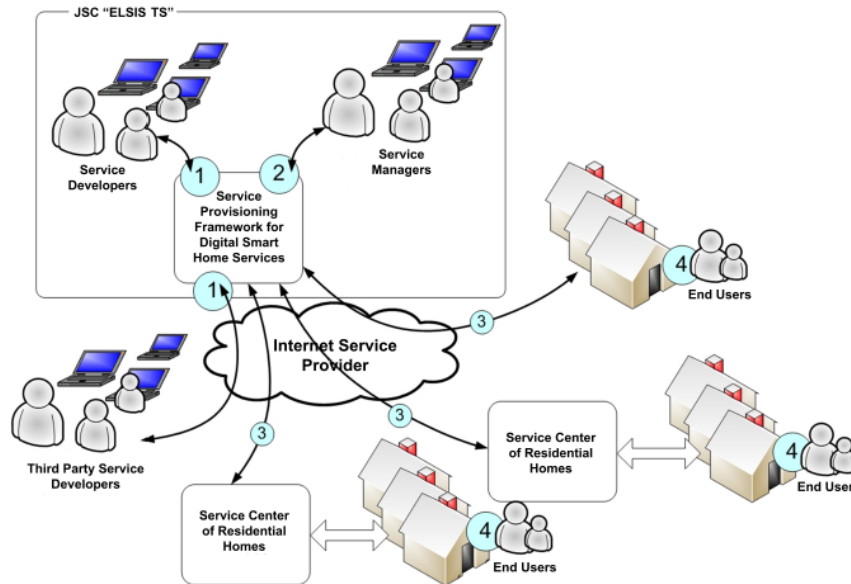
JSC "ELSIS TS"

Service Developers

1

2

Service Managers

Service Provisioning Framework for Digital Smart Home Services

4

End Users

1

3

Internet Service Provider

Third Party Service Developers

3

3

Service Center of Residential Homes

4

End User

Service Center of Residential Homes

4

End Users